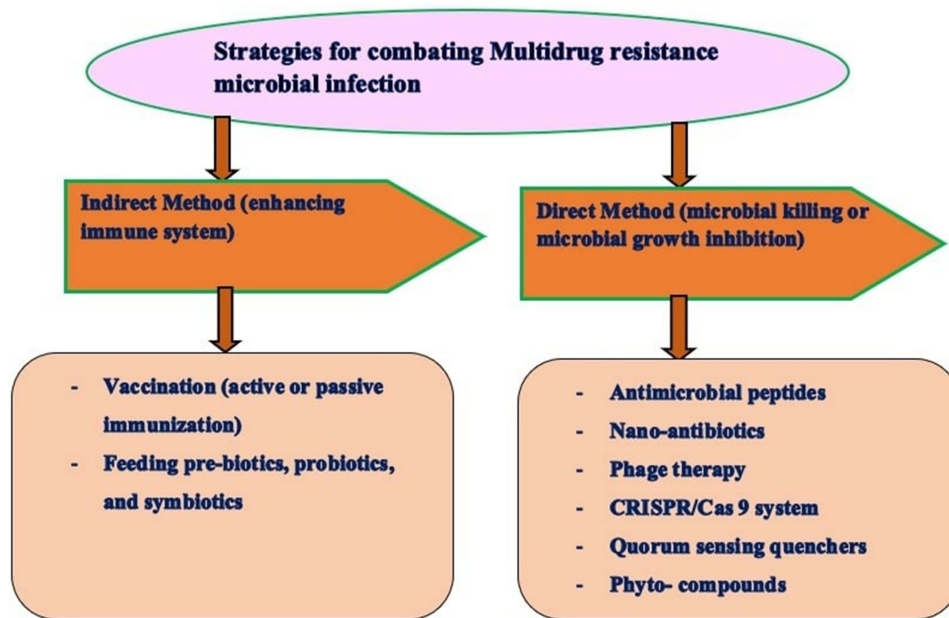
Strategies for combating Multidrug resistance microbial infection

Indirect Method (enhancing immune system)

- Vaccination (active or passive immunization)
- Feeding pre-biotics, probiotics, and symbiotics

Direct Method (microbial killing or microbial growth inhibition)

- Antimicrobial peptides
- Nano-antibiotics
- Phage therapy
- CRISPR/Cas 9 system
- Quorum sensing quenchers
- Phyto- compounds